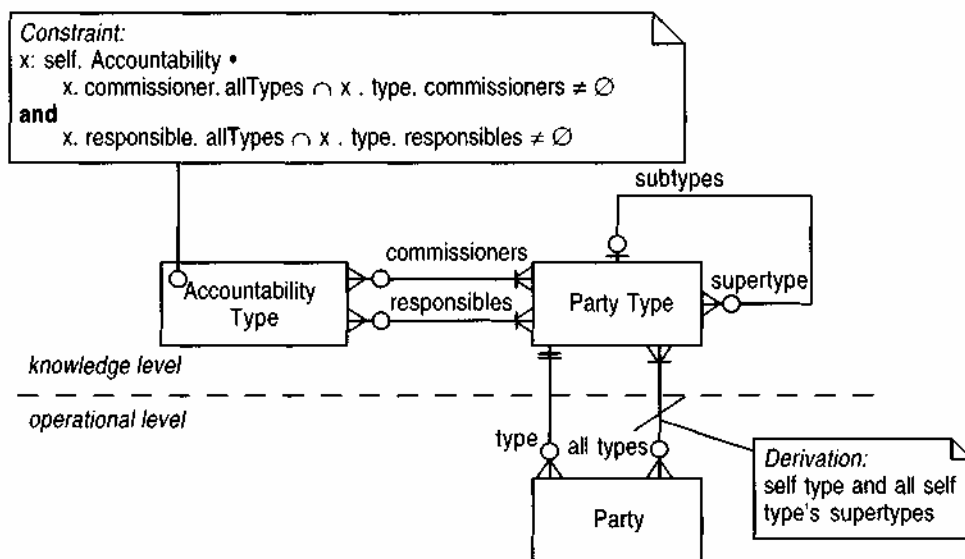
Constraint:
x: self. Accountability •
x. commissioner. allTypes $\cap$ x . type. commissioners $\neq \emptyset$
and
x. responsible. allTypes $\cap$ x . type. responsibles $\neq \emptyset$

subtypes

Accountability Type

commissioners

responsibles

Party Type

supertype

knowledge level

operational level

type

all types

Derivation:
self type and all self type's supertypes

Party